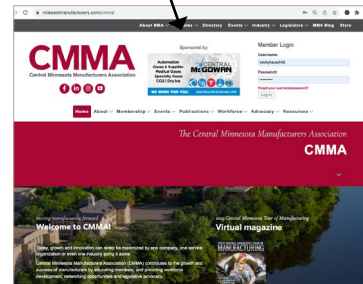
midwestmanufacturers.com/cmma/

About MMA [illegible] Directory Events Industry Legislative MMA Blog Store

CMMA
Central Minnesota Manufacturers Association

Sponsored by:
Automation Gases & Supplies Medical Gases Specialty Gases CO2 / Dry Ice
CENTRAL McGOWAN
WE WORK FOR YOU!

Member Login
Username:
Password:
Forgot your username/password?
Log In

Home About Membership Events Publications Workforce Advocacy Resources

The Central Minnesota Manufacturers Association
CMMA

Moving manufacturing forward
Welcome to CMMA!

Today, growth and innovation can rarely be maximized by one company, one service organization or even one industry going it alone.

Central Minnesota Manufacturers Association (CMMA) contributes to the growth and success of manufacturers by educating members, and providing workforce development, networking opportunities and legislative advocacy.

2023 Central Minnesota Tour of Manufacturing
Virtual magazine
MANUFACTURING